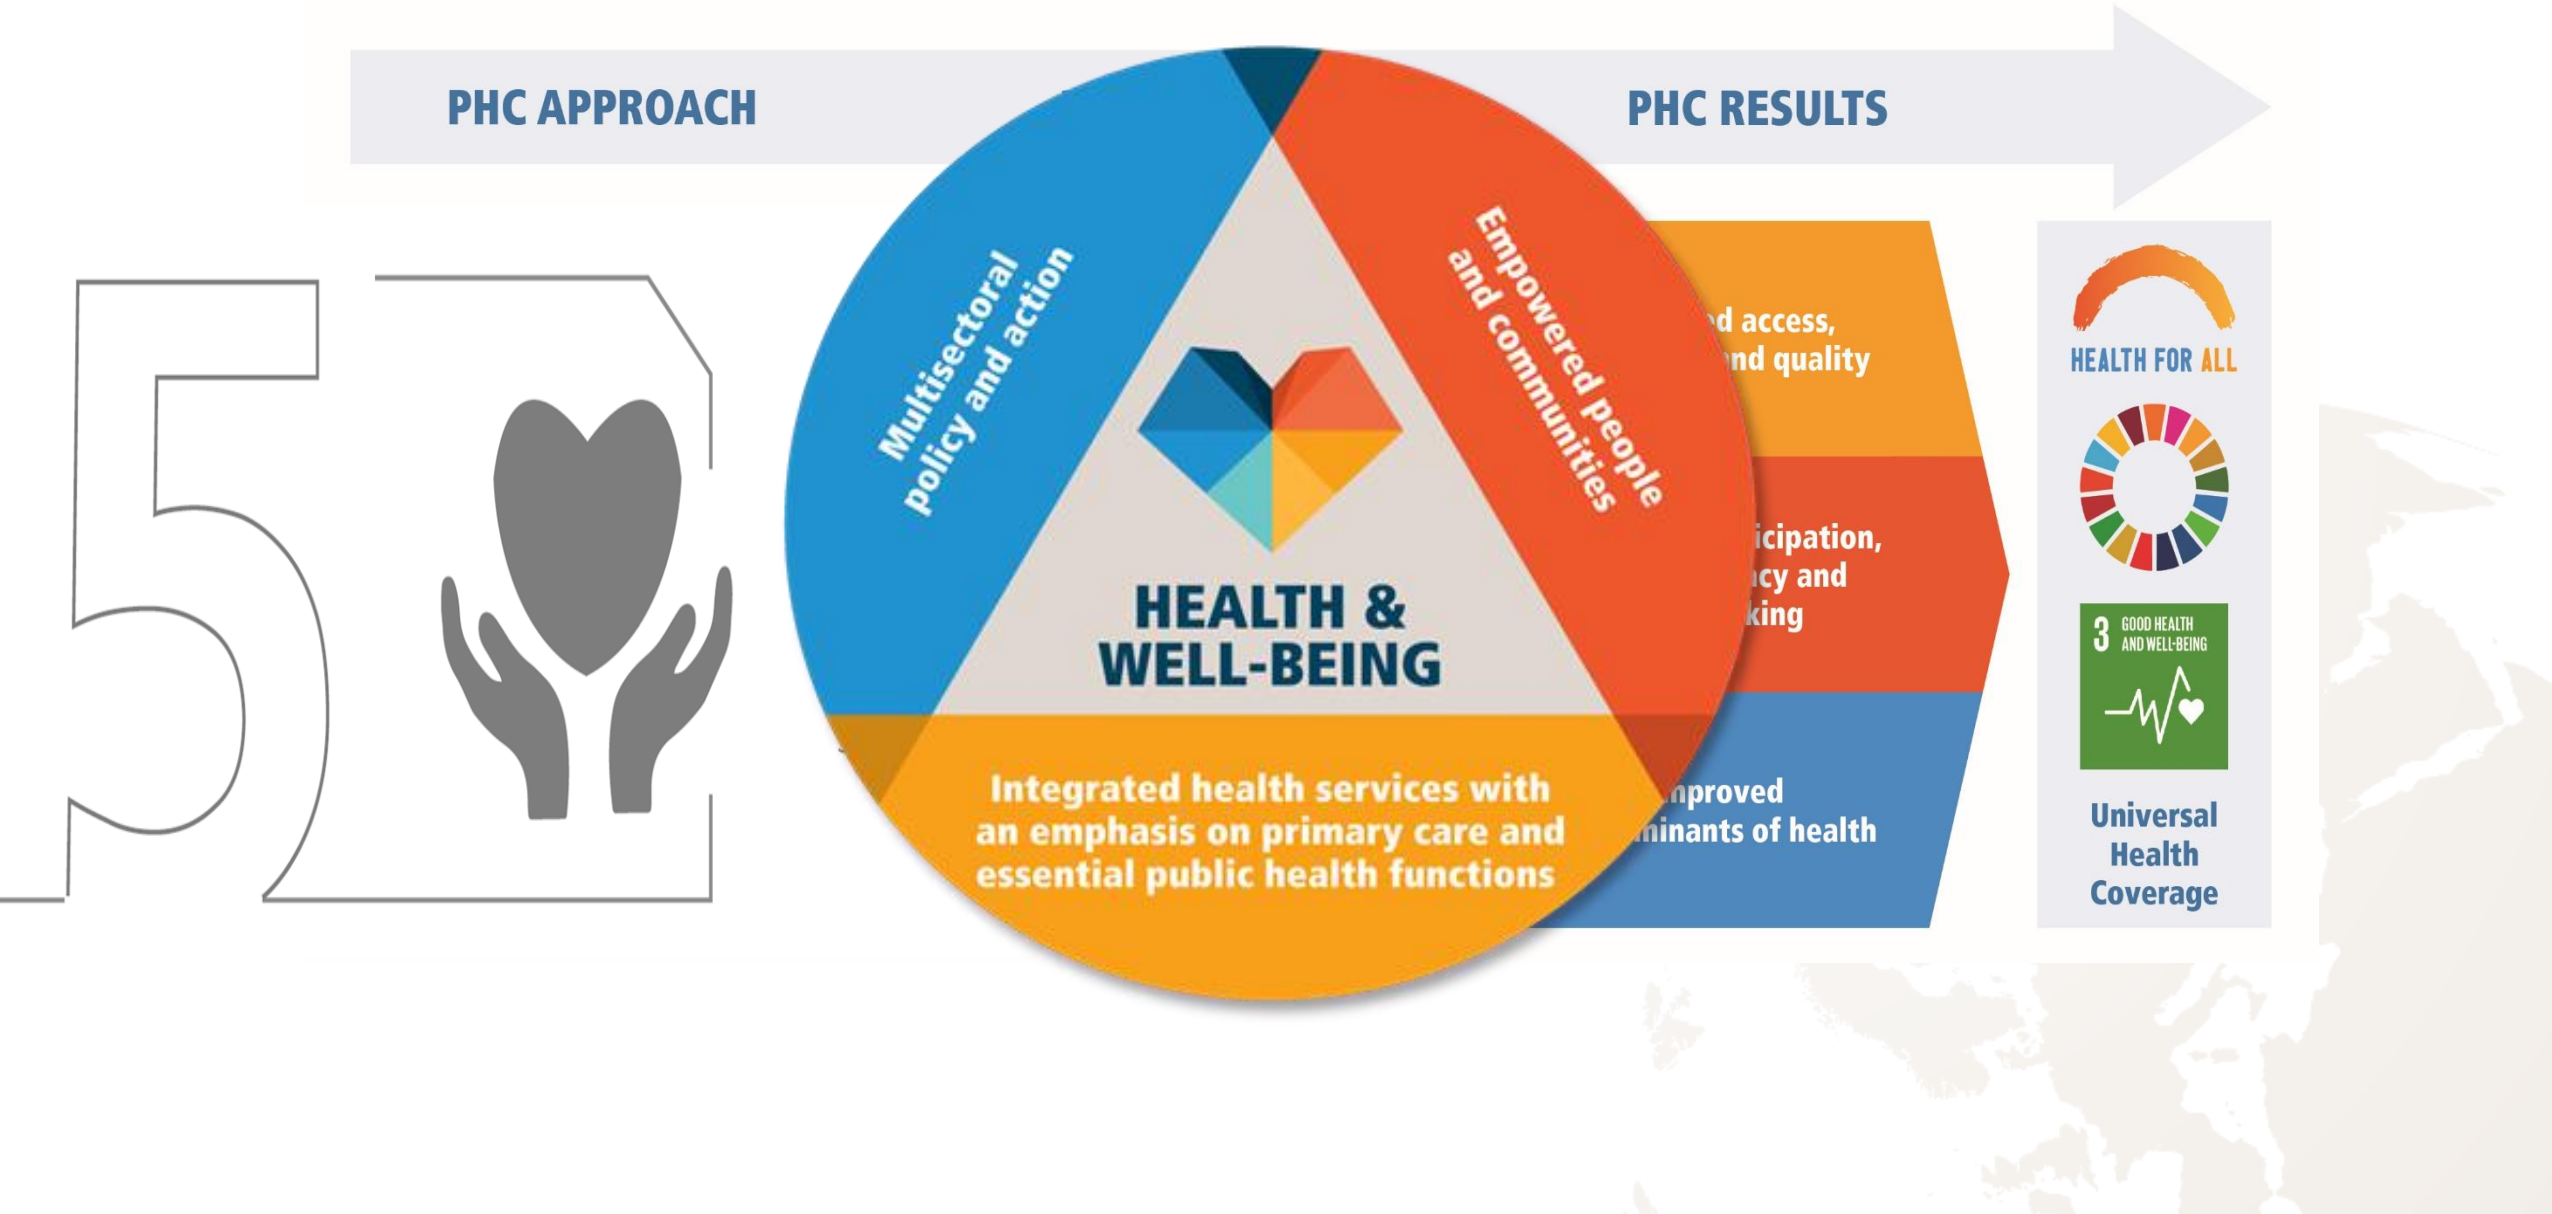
PHC APPROACH

PHC RESULTS

5

Multisectoral policy and action

Empowered people and communities

HEALTH & WELL-BEING

Integrated health services with an emphasis on primary care and essential public health functions

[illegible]d access, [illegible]nd quality

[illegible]icipation, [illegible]cy and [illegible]king

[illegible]nproved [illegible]minants of health

HEALTH FOR ALL

3 GOOD HEALTH AND WELL-BEING

Universal Health Coverage